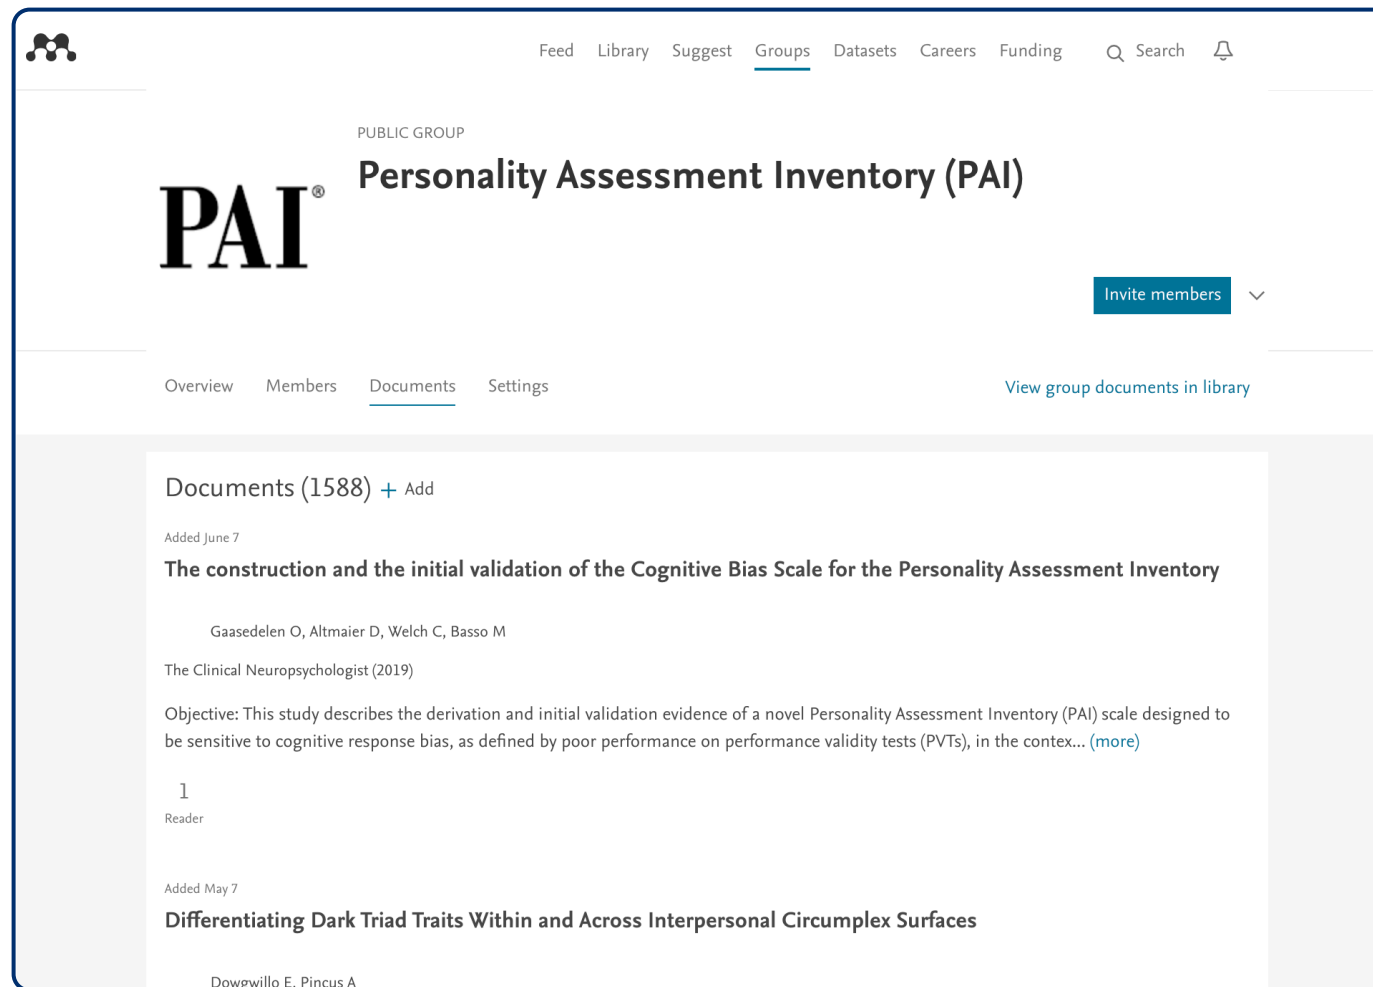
Feed Library Suggest Groups Datasets Careers Funding Search

PUBLIC GROUP

Personality Assessment Inventory (PAI)

PAI®

Invite members

Overview Members Documents Settings

View group documents in library

Documents (1588) + Add

Added June 7

The construction and the initial validation of the Cognitive Bias Scale for the Personality Assessment Inventory

Gaasedelen O, Altmaier D, Welch C, Basso M

The Clinical Neuropsychologist (2019)

Objective: This study describes the derivation and initial validation evidence of a novel Personality Assessment Inventory (PAI) scale designed to be sensitive to cognitive response bias, as defined by poor performance on performance validity tests (PVTs), in the contex... (more)

1

Reader

Added May 7

Differentiating Dark Triad Traits Within and Across Interpersonal Circumplex Surfaces

Dowgwillo E, Pincus A